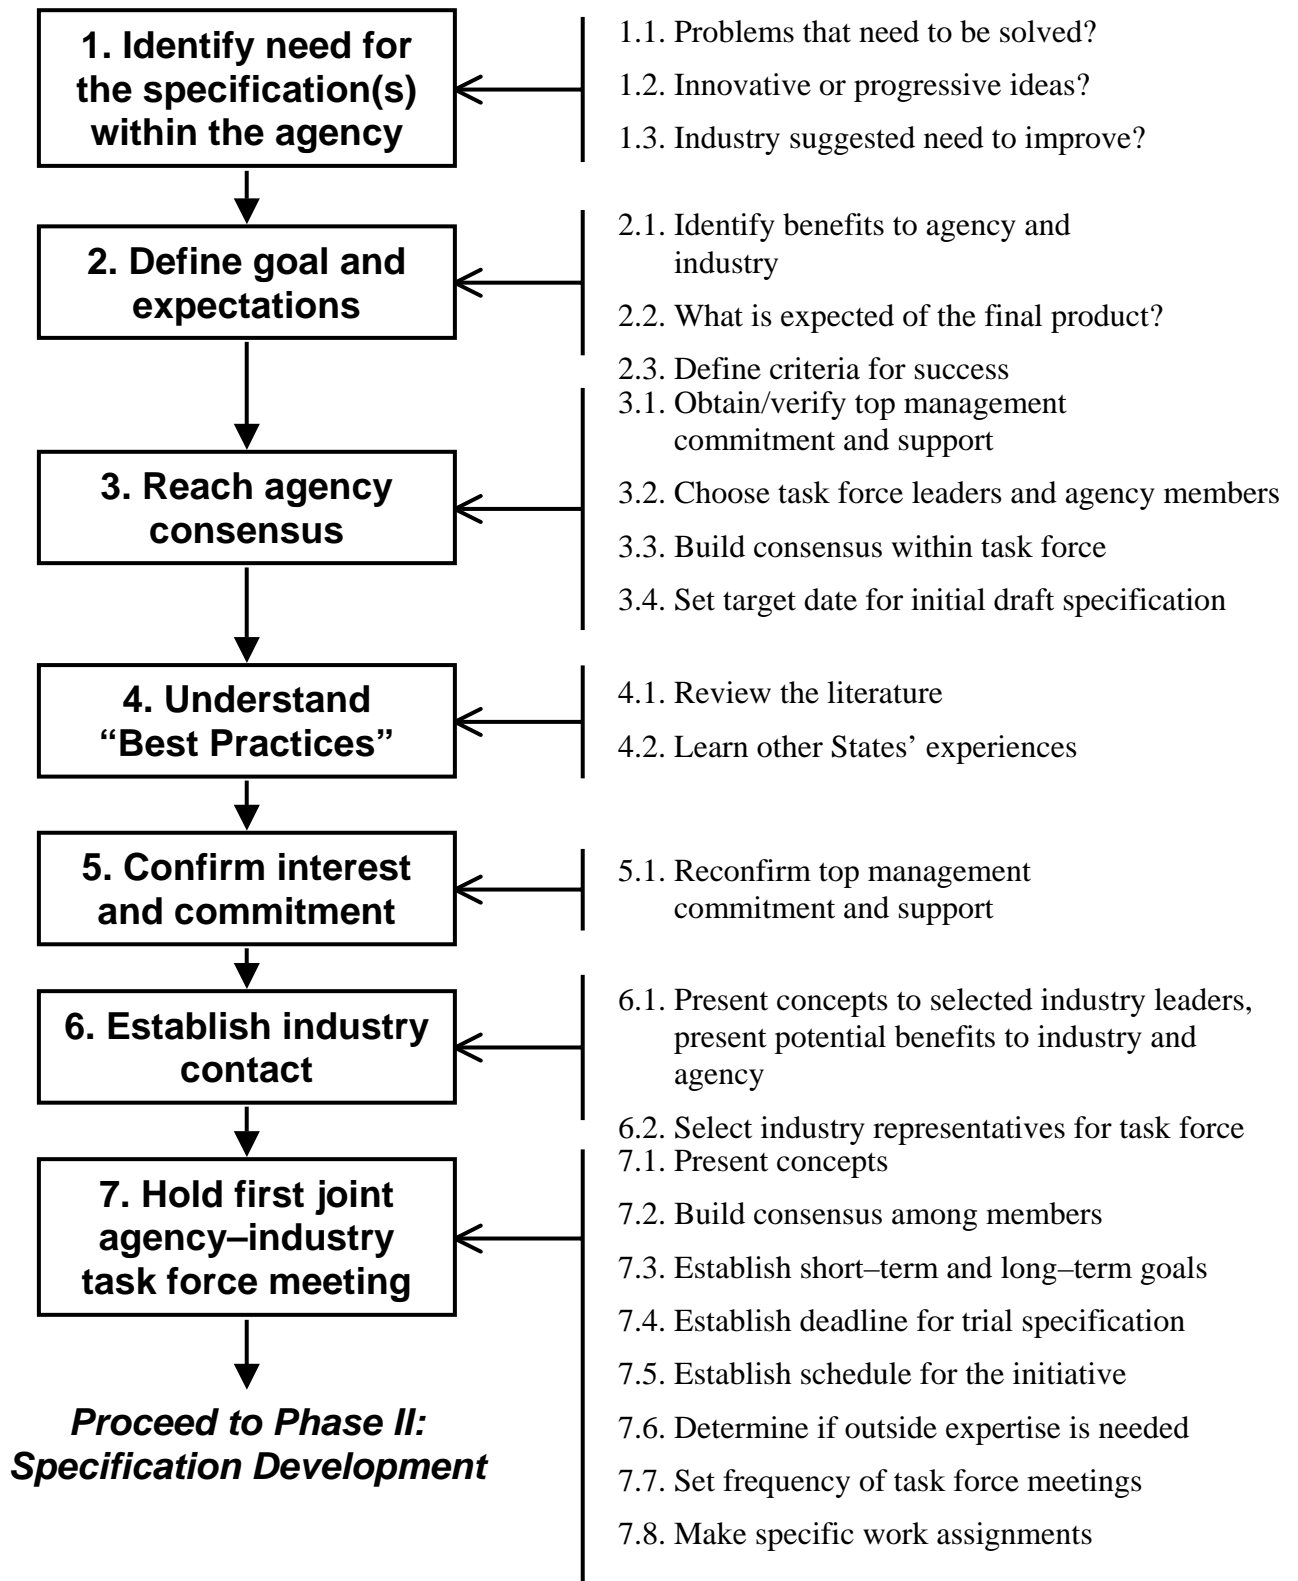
1. Identify need for the specification(s) within the agency

1.1. Problems that need to be solved?

1.2. Innovative or progressive ideas?

1.3. Industry suggested need to improve?

2. Define goal and expectations

2.1. Identify benefits to agency and industry

2.2. What is expected of the final product?

2.3. Define criteria for success

3. Reach agency consensus

3.1. Obtain/verify top management commitment and support

3.2. Choose task force leaders and agency members

3.3. Build consensus within task force

3.4. Set target date for initial draft specification

4. Understand "Best Practices"

4.1. Review the literature

4.2. Learn other States' experiences

5. Confirm interest and commitment

5.1. Reconfirm top management commitment and support

6. Establish industry contact

6.1. Present concepts to selected industry leaders, present potential benefits to industry and agency

6.2. Select industry representatives for task force

7. Hold first joint agency–industry task force meeting

7.1. Present concepts

7.2. Build consensus among members

7.3. Establish short–term and long–term goals

7.4. Establish deadline for trial specification

7.5. Establish schedule for the initiative

7.6. Determine if outside expertise is needed

7.7. Set frequency of task force meetings

7.8. Make specific work assignments

Proceed to Phase II: Specification Development